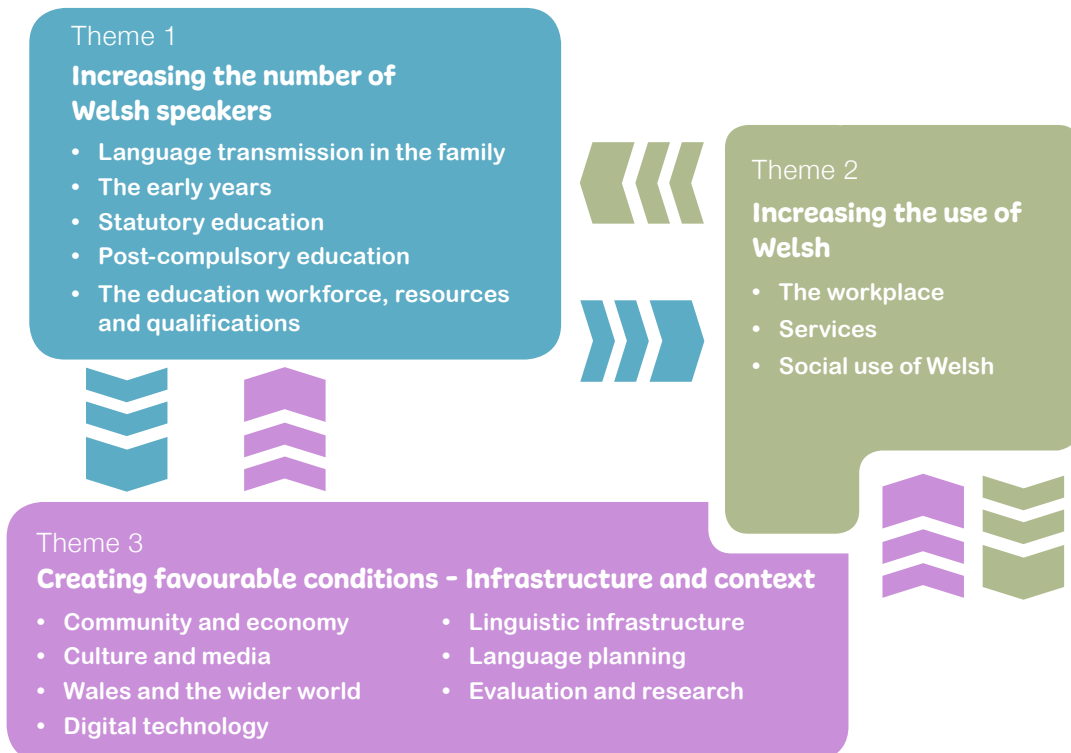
Theme 1
**Increasing the number of Welsh speakers**
- Language transmission in the family
- The early years
- Statutory education
- Post-compulsory education
- The education workforce, resources and qualifications

Theme 2
**Increasing the use of Welsh**
- The workplace
- Services
- Social use of Welsh

Theme 3
**Creating favourable conditions – Infrastructure and context**
- Community and economy
- Culture and media
- Wales and the wider world
- Digital technology
- Linguistic infrastructure
- Language planning
- Evaluation and research